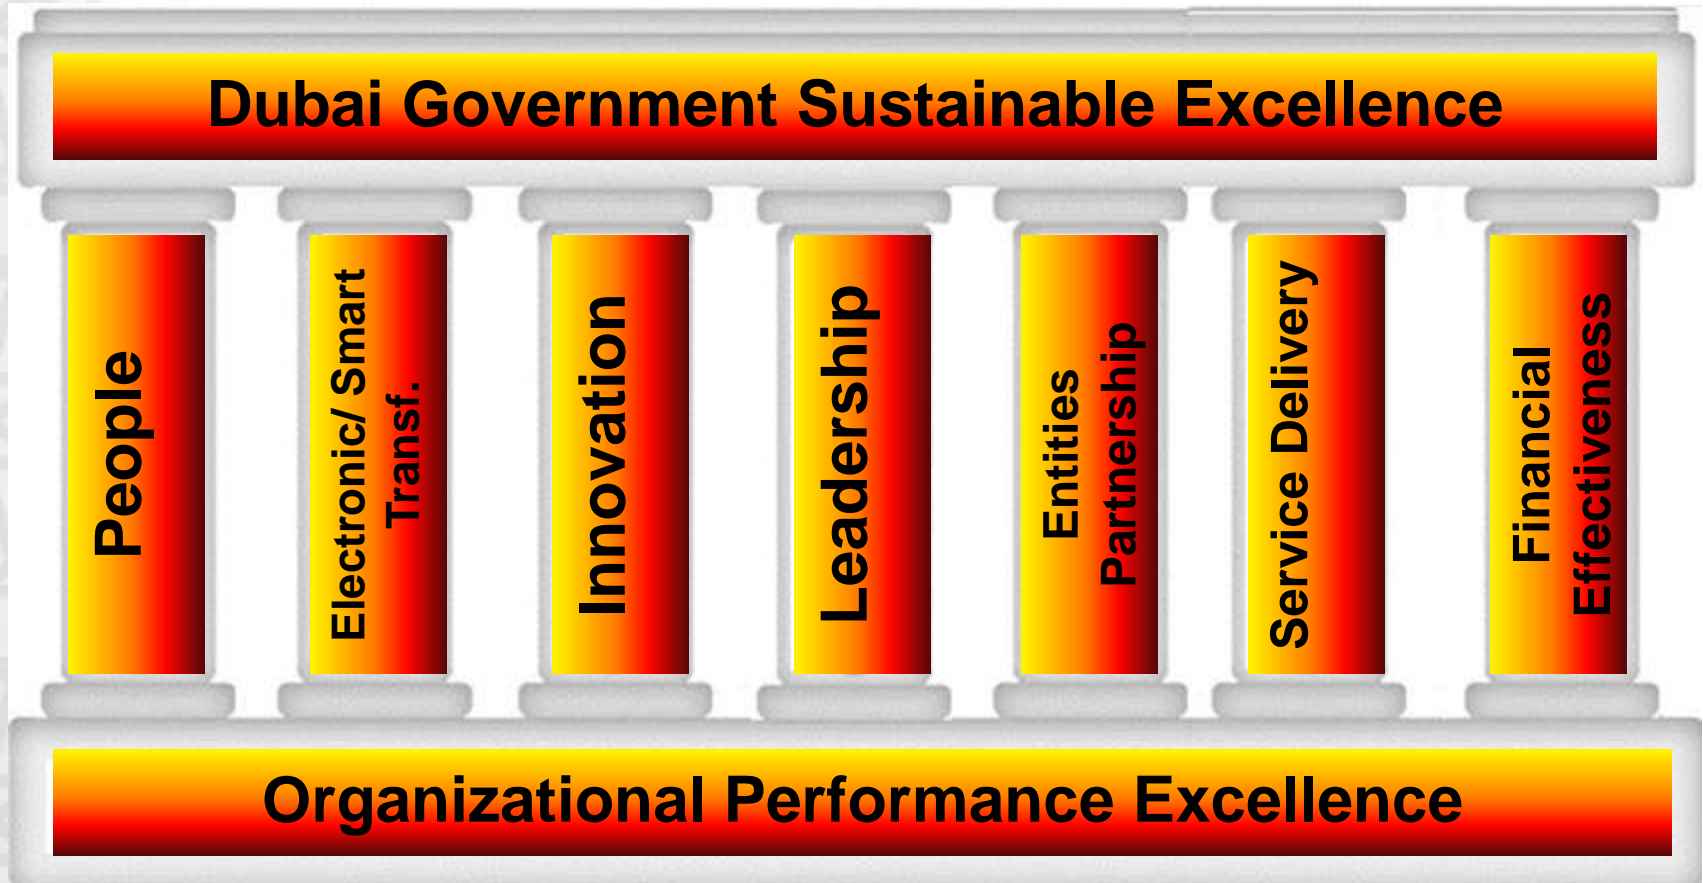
Dubai Government Sustainable Excellence

People

Electronic/ Smart Transf.

Innovation

Leadership

Entities Partnership

Service Delivery

Financial Effectiveness

Organizational Performance Excellence